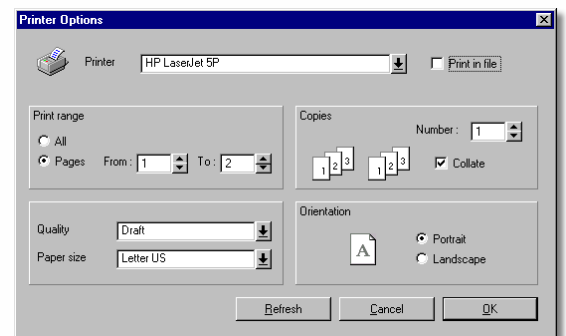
Printer Options

Printer HP LaserJet 5P

Print in file

Print range

All

Pages From : 1 To : 2

Copies

Number : 1

1 2 3 1 2 3

Collate

Quality Draft

Paper size Letter US

Orientation

A

Portrait

Landscape

Refresh Cancel OK